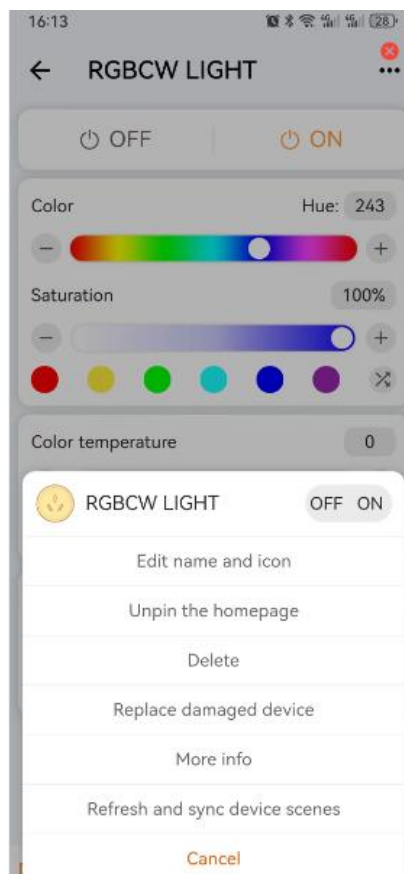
16:13

28

RGBCW LIGHT

OFF

ON

Color

Hue: 243

Saturation

100%

Color temperature

0

RGBCW LIGHT

OFF ON

Edit name and icon

Unpin the homepage

Delete

Replace damaged device

More info

Refresh and sync device scenes

Cancel